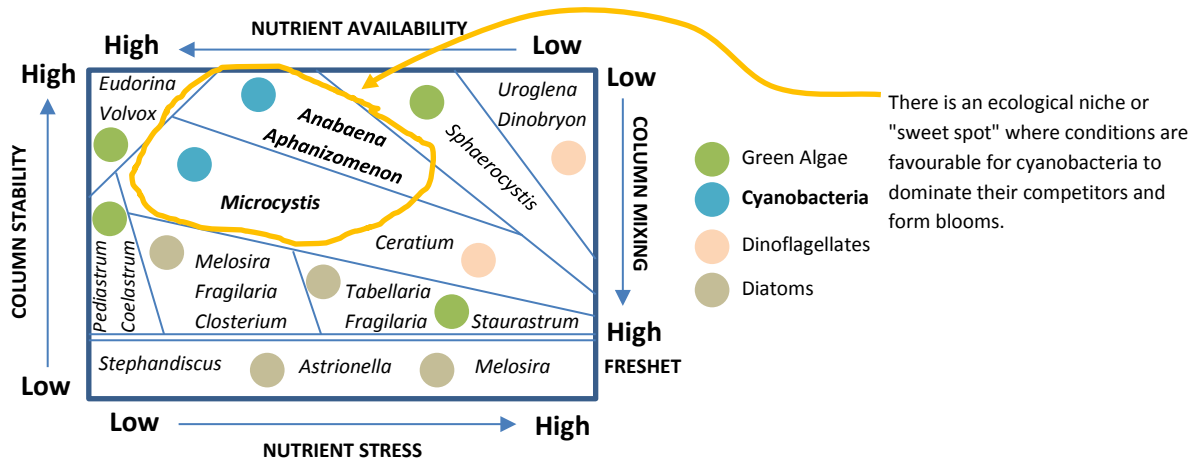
NUTRIENT AVAILABILITY

High Low

High

COLUMN STABILITY

Low

Low

COLUMN MIXING

High

FRESHET

Eudorina

Volvox

Anabaena

Aphanizomenon

Microcystis

Uroglena

Dinobryon

Sphaerocystis

Ceratium

Pediastrum

Coelastrum

Melosira

Fragilaria

Closterium

Tabellaria

Fragilaria

Staurastrum

Stephandiscus

Astrionella

Melosira

Low High

NUTRIENT STRESS

Green Algae

Cyanobacteria

Dinoflagellates

Diatoms

There is an ecological niche or "sweet spot" where conditions are favourable for cyanobacteria to dominate their competitors and form blooms.